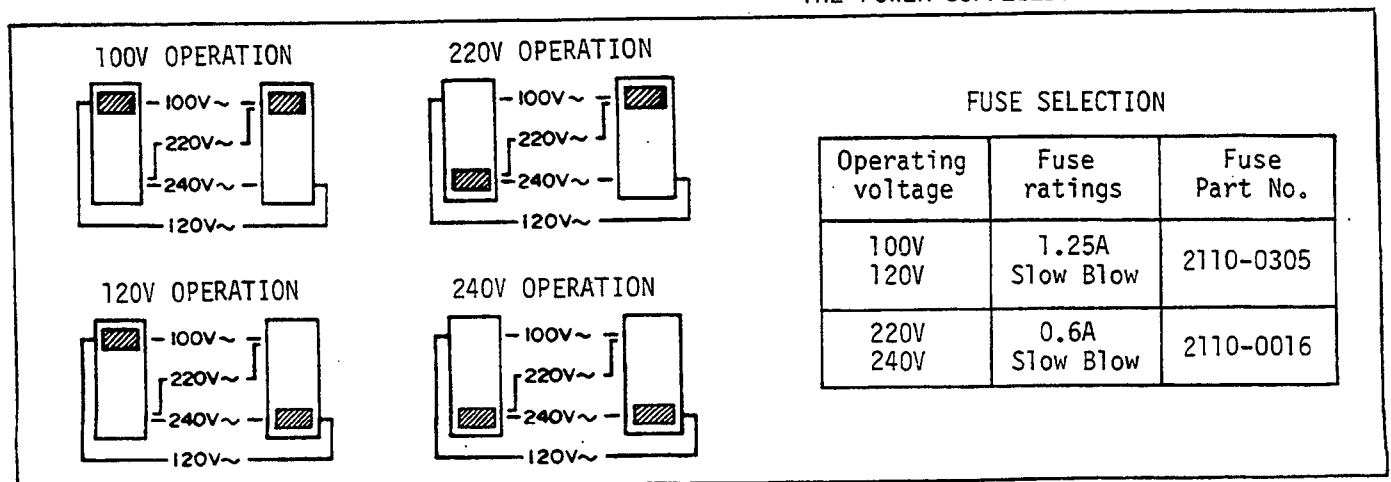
THE POWER SUPPLIED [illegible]

100V OPERATION

100V~
220V~
240V~
120V~

220V OPERATION

100V~
220V~
240V~
120V~

120V OPERATION

100V~
220V~
240V~
120V~

240V OPERATION

100V~
220V~
240V~
120V~

FUSE SELECTION

| Operating voltage | Fuse ratings | Fuse Part No. |
|---|---|---|
| 100V 120V | 1.25A Slow Blow | 2110-0305 |
| 220V 240V | 0.6A Slow Blow | 2110-0016 |